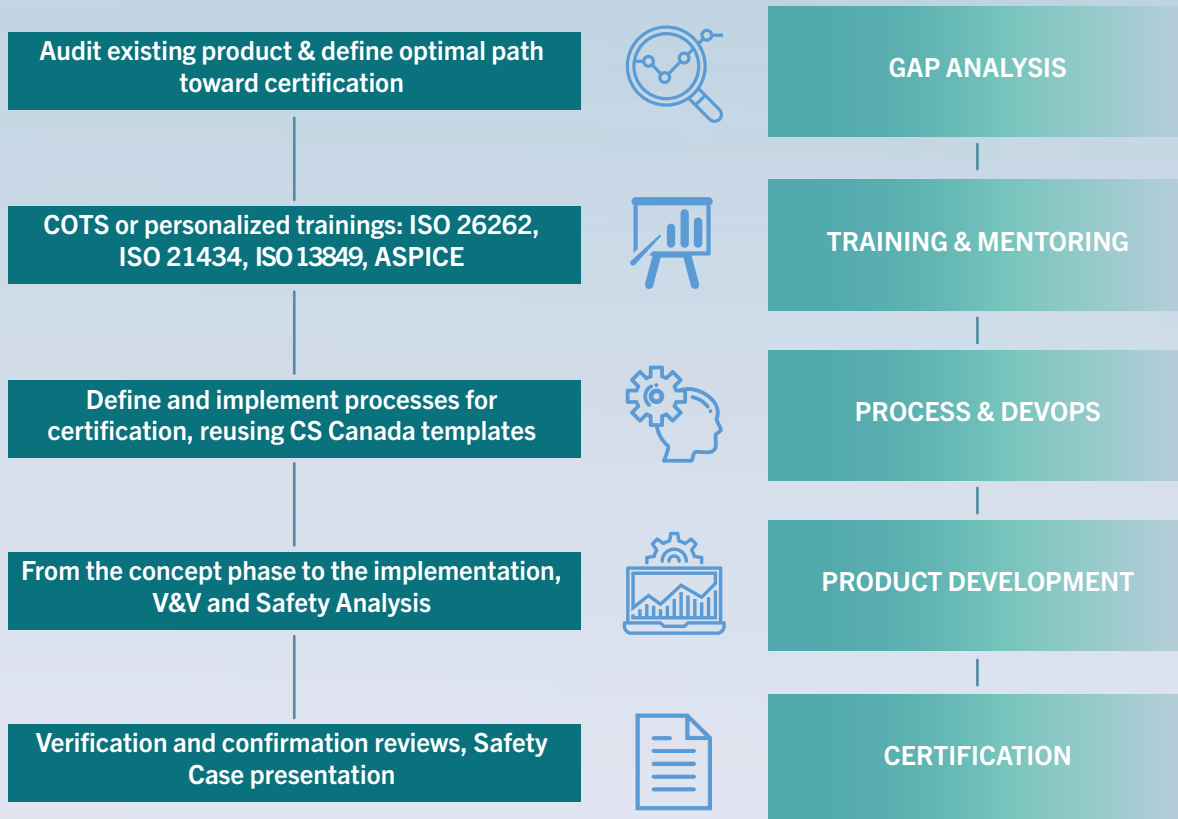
Audit existing product & define optimal path toward certification

GAP ANALYSIS

COTS or personalized trainings: ISO 26262, ISO 21434, ISO13849, ASPICE

TRAINING & MENTORING

Define and implement processes for certification, reusing CS Canada templates

PROCESS & DEVOPS

From the concept phase to the implementation, V&V and Safety Analysis

PRODUCT DEVELOPMENT

Verification and confirmation reviews, Safety Case presentation

CERTIFICATION